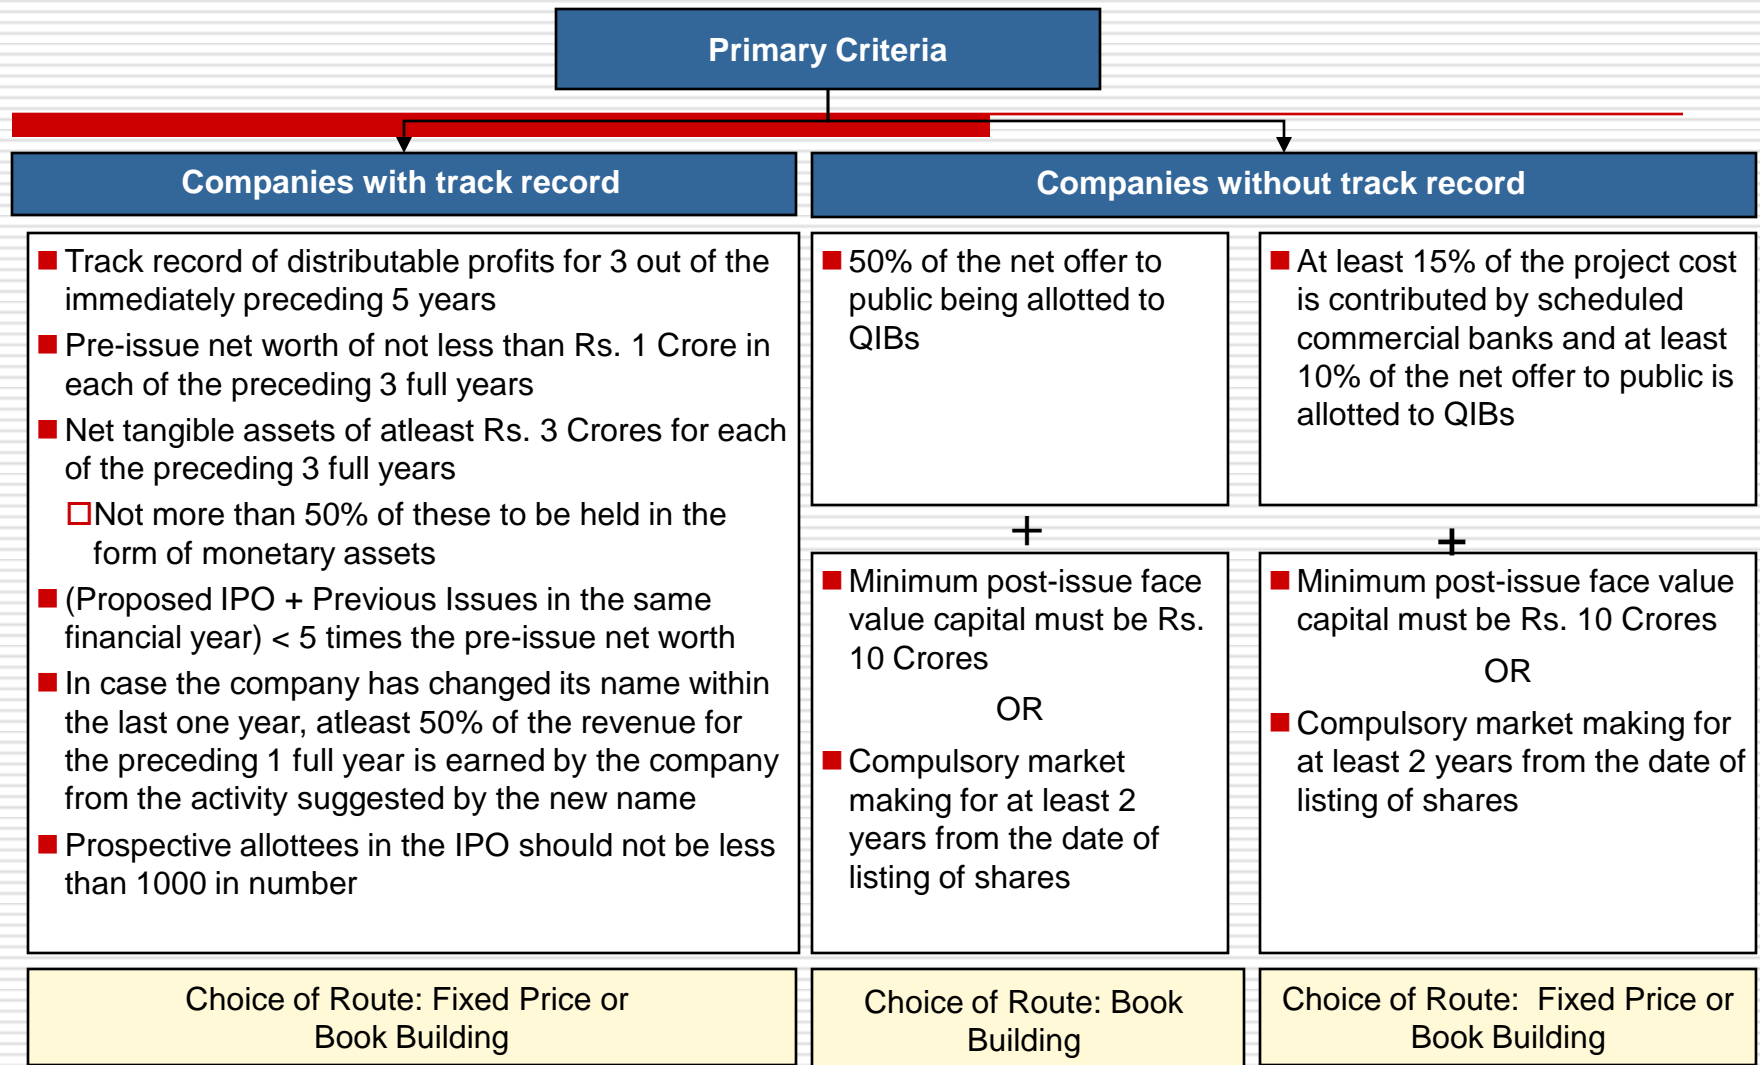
Primary Criteria

Companies with track record

Companies without track record

Track record of distributable profits for 3 out of the immediately preceding 5 years

Pre-issue net worth of not less than Rs. 1 Crore in each of the preceding 3 full years

Net tangible assets of atleast Rs. 3 Crores for each of the preceding 3 full years

Not more than 50% of these to be held in the form of monetary assets

(Proposed IPO + Previous Issues in the same financial year) < 5 times the pre-issue net worth

In case the company has changed its name within the last one year, atleast 50% of the revenue for the preceding 1 full year is earned by the company from the activity suggested by the new name

Prospective allottees in the IPO should not be less than 1000 in number

50% of the net offer to public being allotted to QIBs

+

Minimum post-issue face value capital must be Rs. 10 Crores

OR

Compulsory market making for at least 2 years from the date of listing of shares

At least 15% of the project cost is contributed by scheduled commercial banks and at least 10% of the net offer to public is allotted to QIBs

+

Minimum post-issue face value capital must be Rs. 10 Crores

OR

Compulsory market making for at least 2 years from the date of listing of shares

Choice of Route: Fixed Price or Book Building

Choice of Route: Book Building

Choice of Route: Fixed Price or Book Building